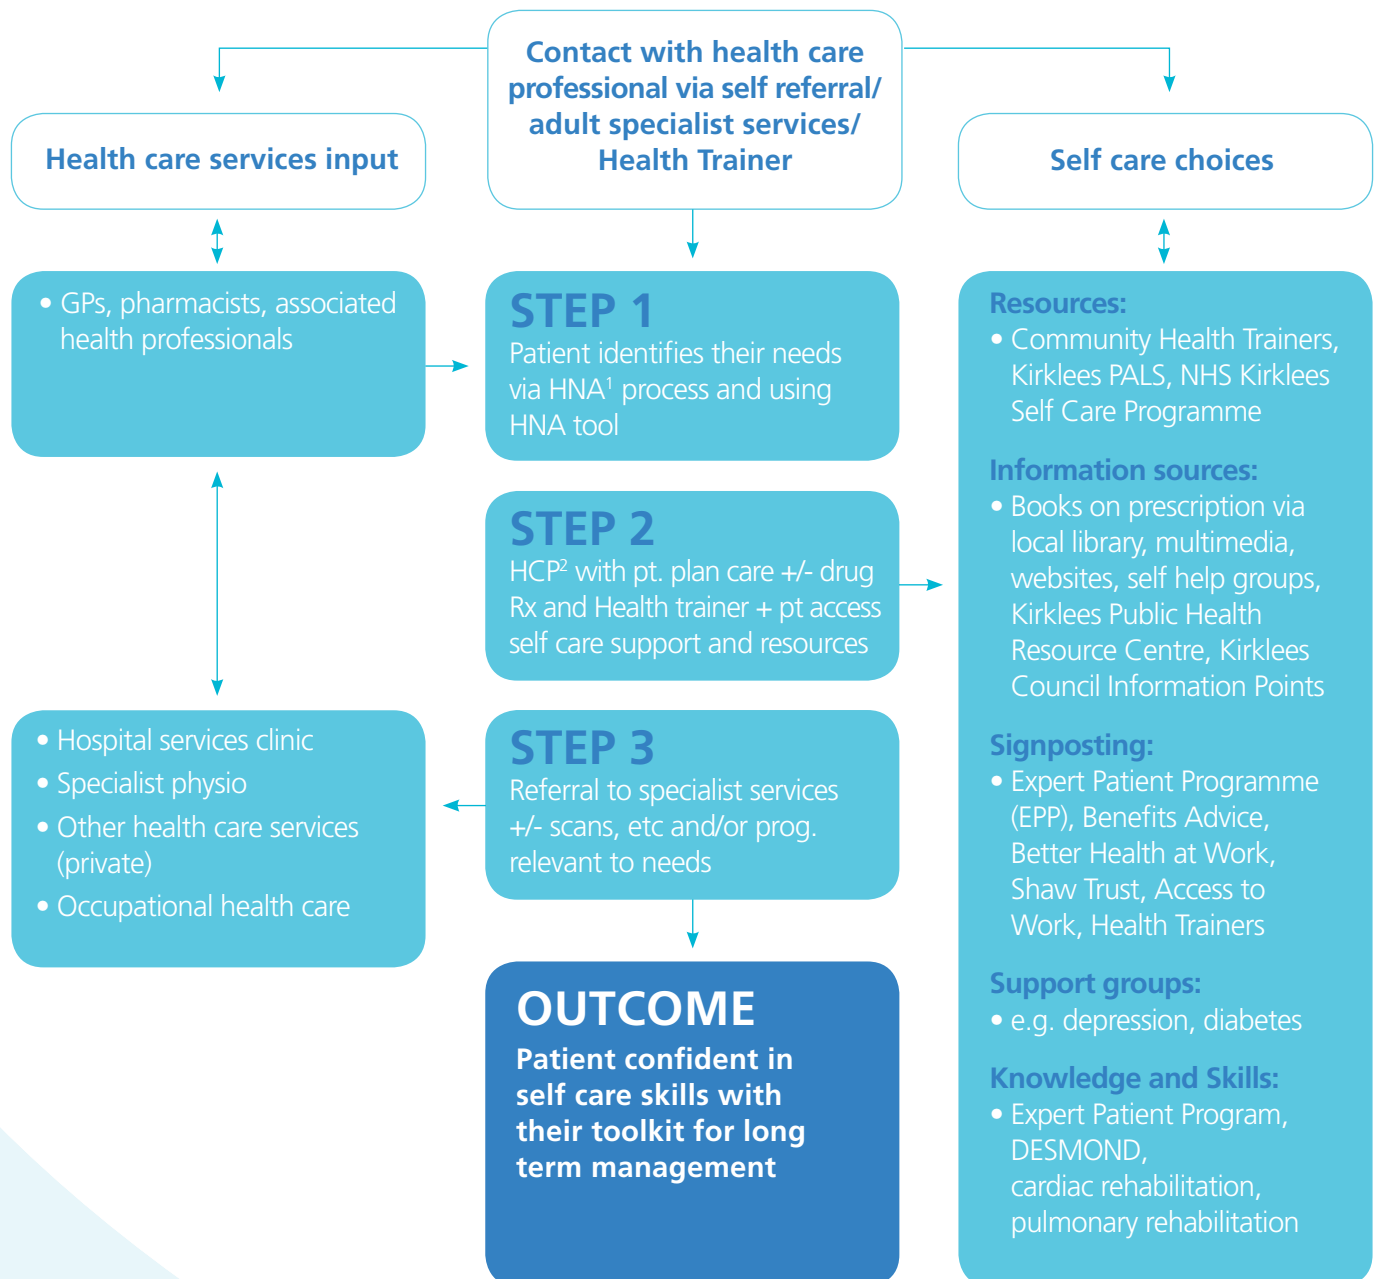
Contact with health care professional via self referral/ adult specialist services/ Health Trainer

Health care services input

Self care choices

• GPs, pharmacists, associated health professionals

STEP 1
Patient identifies their needs via HNA$^1$ process and using HNA tool

STEP 2
HCP$^2$ with pt. plan care +/- drug Rx and Health trainer + pt access self care support and resources

STEP 3
Referral to specialist services +/- scans, etc and/or prog. relevant to needs

• Hospital services clinic
• Specialist physio
• Other health care services (private)
• Occupational health care

OUTCOME
Patient confident in self care skills with their toolkit for long term management

Resources:
• Community Health Trainers, Kirklees PALS, NHS Kirklees Self Care Programme

Information sources:
• Books on prescription via local library, multimedia, websites, self help groups, Kirklees Public Health Resource Centre, Kirklees Council Information Points

Signposting:
• Expert Patient Programme (EPP), Benefits Advice, Better Health at Work, Shaw Trust, Access to Work, Health Trainers

Support groups:
• e.g. depression, diabetes

Knowledge and Skills:
• Expert Patient Program, DESMOND, cardiac rehabilitation, pulmonary rehabilitation